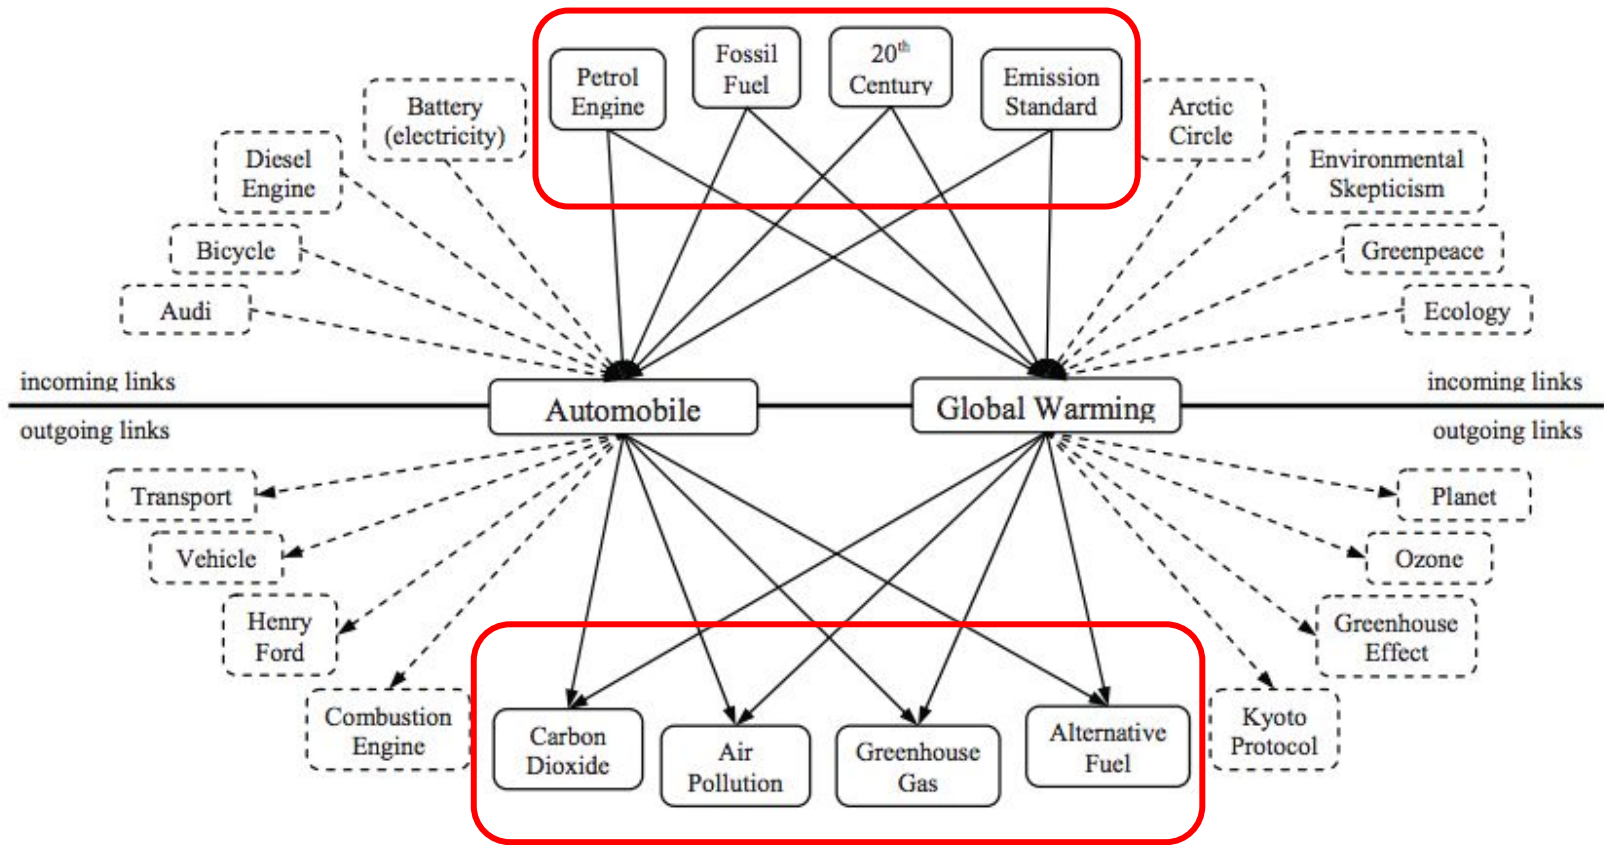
Petrol Engine

Fossil Fuel

$20^{th}$ Century

Emission Standard

Battery (electricity)

Arctic Circle

Diesel Engine

Environmental Skepticism

Bicycle

Greenpeace

Audi

Ecology

incoming links

incoming links

Automobile

Global Warming

outgoing links

outgoing links

Transport

Planet

Vehicle

Ozone

Henry Ford

Greenhouse Effect

Combustion Engine

Carbon Dioxide

Air Pollution

Greenhouse Gas

Alternative Fuel

Kyoto Protocol